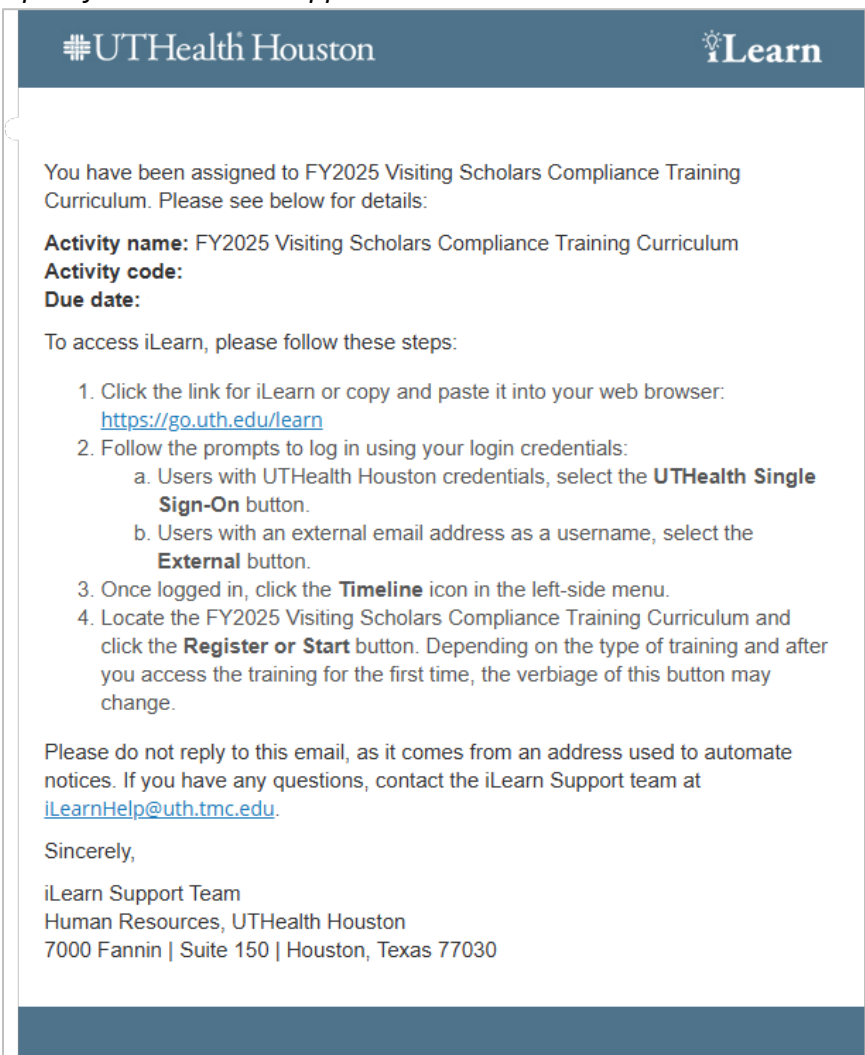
UTHealth Houston

iLearn

You have been assigned to FY2025 Visiting Scholars Compliance Training Curriculum. Please see below for details:

**Activity name:** FY2025 Visiting Scholars Compliance Training Curriculum
**Activity code:**
**Due date:**

To access iLearn, please follow these steps:

1. Click the link for iLearn or copy and paste it into your web browser: https://go.uth.edu/learn
2. Follow the prompts to log in using your login credentials:
   a. Users with UTHealth Houston credentials, select the **UTHealth Single Sign-On** button.
   b. Users with an external email address as a username, select the **External** button.
3. Once logged in, click the **Timeline** icon in the left-side menu.
4. Locate the FY2025 Visiting Scholars Compliance Training Curriculum and click the **Register or Start** button. Depending on the type of training and after you access the training for the first time, the verbiage of this button may change.

Please do not reply to this email, as it comes from an address used to automate notices. If you have any questions, contact the iLearn Support team at iLearnHelp@uth.tmc.edu.

Sincerely,

iLearn Support Team
Human Resources, UTHealth Houston
7000 Fannin | Suite 150 | Houston, Texas 77030